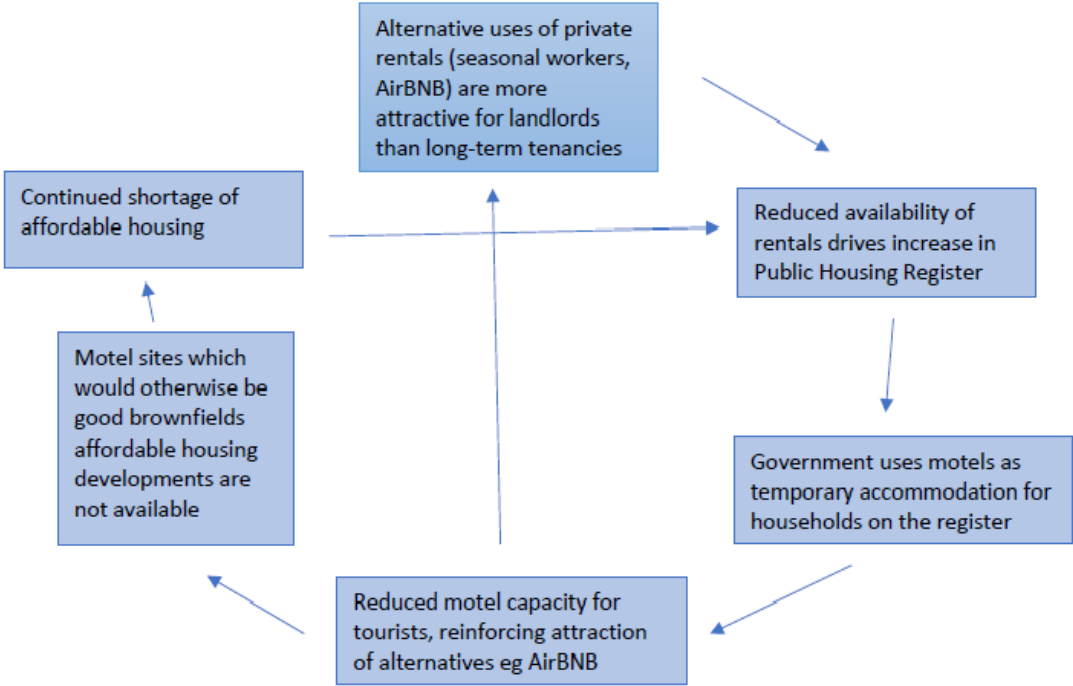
Alternative uses of private rentals (seasonal workers, AirBNB) are more attractive for landlords than long-term tenancies

Continued shortage of affordable housing

Reduced availability of rentals drives increase in Public Housing Register

Motel sites which would otherwise be good brownfields affordable housing developments are not available

Government uses motels as temporary accommodation for households on the register

Reduced motel capacity for tourists, reinforcing attraction of alternatives eg AirBNB